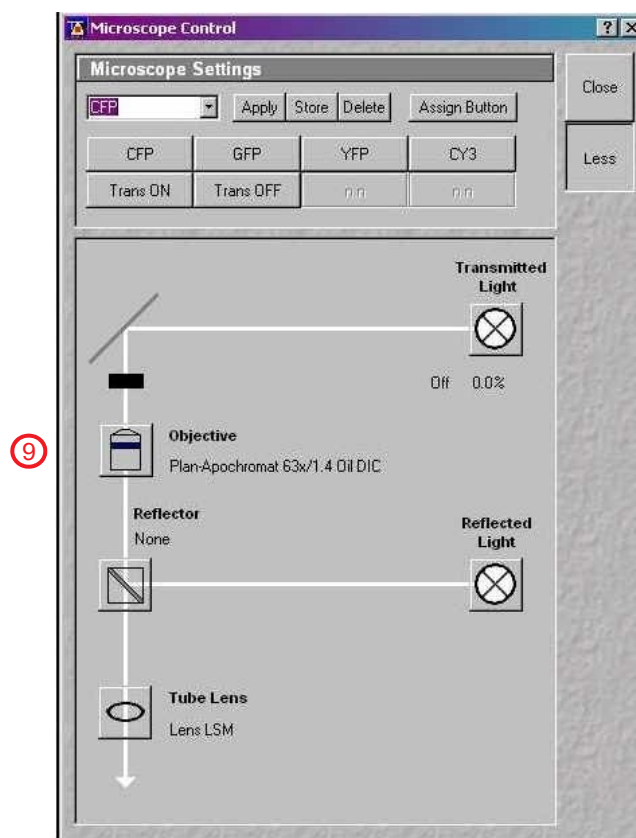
Microscope Control

?

Microscope Settings

CFP

Apply

Store

Delete

Assign Button

CFP

GFP

YFP

CY3

Trans ON

Trans OFF

n.n.

n.n.

Close

Less

Transmitted Light

Off 0.0%

9

Objective

Plan-Apochromat 63x/1.4 Oil DIC

Reflector

None

Reflected Light

Tube Lens

Lens LSM